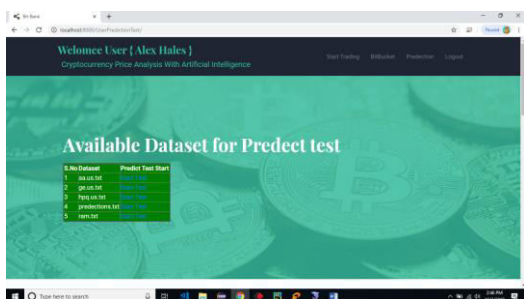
Welcome User { Alex Hales }

Cryptocurrency Price Analysis With Artificial Intelligence

Start Trading BitBucket Prediction Logout

Available Dataset for Predect test

| S.No | Dataset | Predict Test Start |
|---|---|---|
| 1 | aa.us.txt | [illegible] |
| 2 | ge.us.txt | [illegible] |
| 3 | hpq.us.txt | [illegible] |
| 4 | predections.txt | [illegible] |
| 5 | ram.txt | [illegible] |

Type here to search